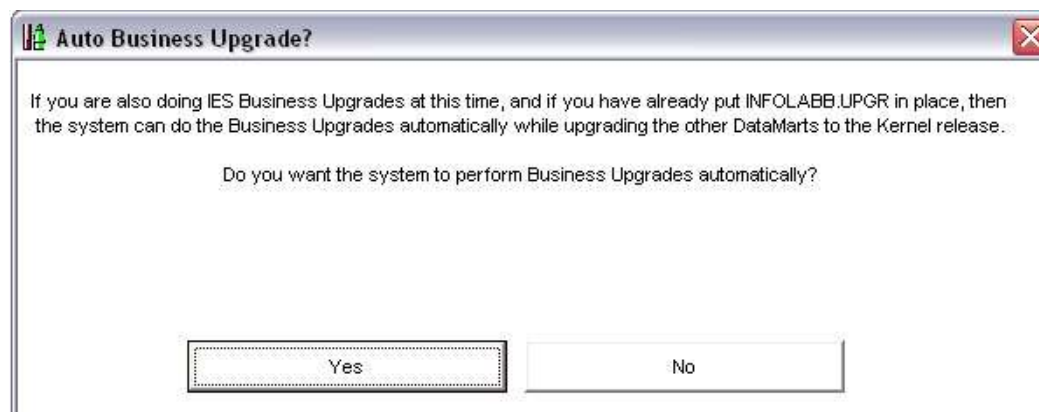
Auto Business Upgrade?

If you are also doing IES Business Upgrades at this time, and if you have already put INFOLABB.UPGR in place, then the system can do the Business Upgrades automatically while upgrading the other DataMarts to the Kernel release.

Do you want the system to perform Business Upgrades automatically?

Yes

No